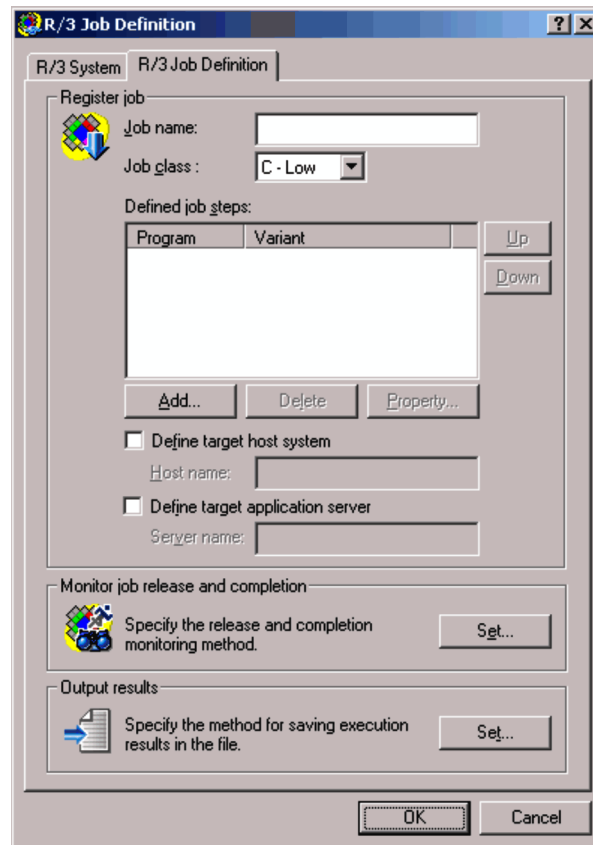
R/3 Job Definition

? X

R/3 System

R/3 Job Definition

Register job

Job name:

Job class :

C - Low

Defined job steps:

| Program | Variant |
|---|---|

Up

Down

Add...

Delete

Property...

Define target host system

Host name:

Define target application server

Server name:

Monitor job release and completion

Specify the release and completion monitoring method.

Set...

Output results

Specify the method for saving execution results in the file.

Set...

OK

Cancel